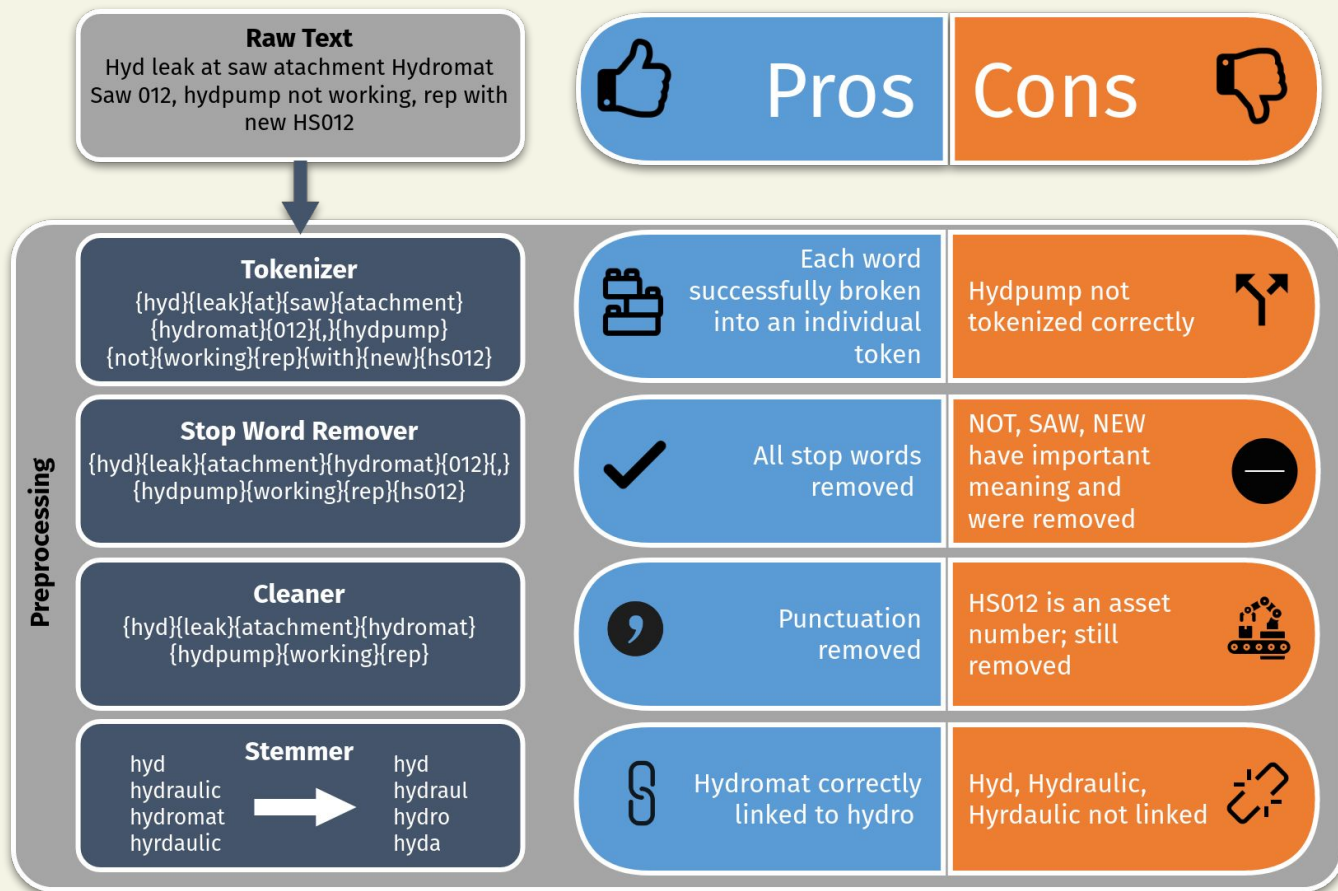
**Raw Text**
Hyd leak at saw atachment Hydromat Saw 012, hydpump not working, rep with new HS012

Pros

Cons

Preprocessing

**Tokenizer**
{hyd}{leak}{at}{saw}{atachment}{hydromat}{012}{,}{hydpump}{not}{working}{rep}{with}{new}{hs012}

Each word successfully broken into an individual token

Hydpump not tokenized correctly

**Stop Word Remover**
{hyd}{leak}{atachment}{hydromat}{012}{,}{hydpump}{working}{rep}{hs012}

All stop words removed

NOT, SAW, NEW have important meaning and were removed

**Cleaner**
{hyd}{leak}{atachment}{hydromat}{hydpump}{working}{rep}

Punctuation removed

HS012 is an asset number; still removed

**Stemmer**
hyd
hydraulic
hydromat
hyrdaulic

hyd
hydraul
hydro
hyda

Hydromat correctly linked to hydro

Hyd, Hydraulic, Hyrdaulic not linked